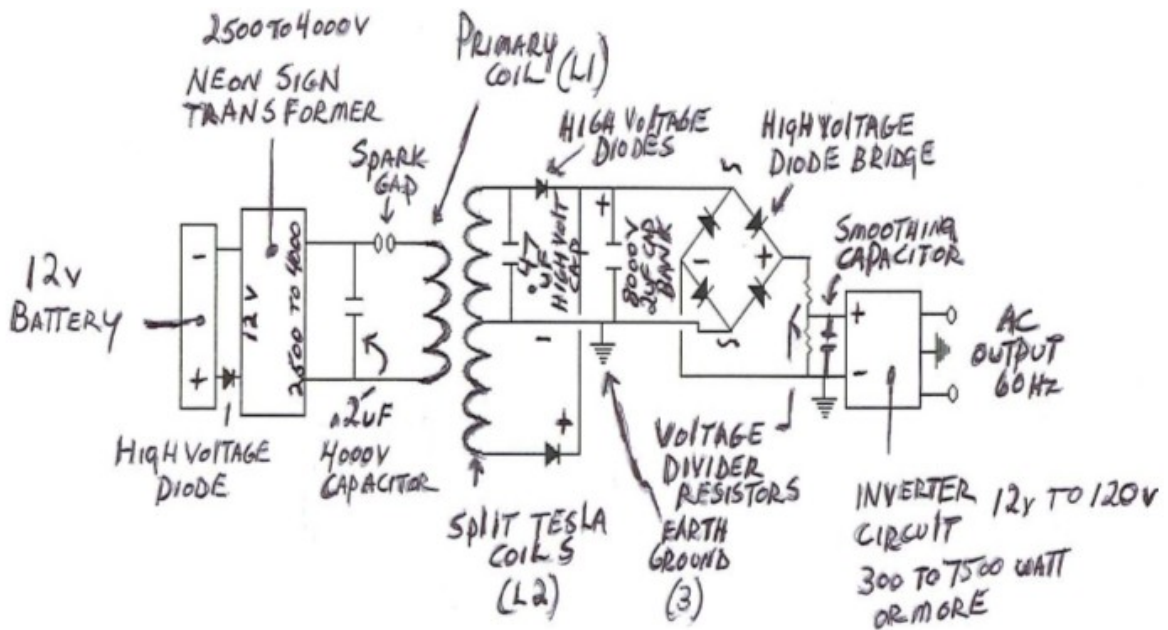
2500 TO 4000V
NEON SIGN TRANSFORMER

PRIMARY COIL (L1)

HIGH VOLTAGE DIODES

HIGH VOLTAGE DIODE BRIDGE

SPARK GAP

SMOOTHING CAPACITOR

12V BATTERY

-
+
12 V
2500 TO 4000

.47 uF HIGH VOLT CAP

+
8000V 2uF CAP BANK

-
+
~
~
-
+

AC OUTPUT 60Hz

.2uF 4000V CAPACITOR

HIGH VOLTAGE DIODE

+

VOLTAGE DIVIDER RESISTORS

SPLIT TESLA COILS (L2)

EARTH GROUND (3)

INVERTER CIRCUIT 12V TO 120V
300 TO 7500 WATT OR MORE